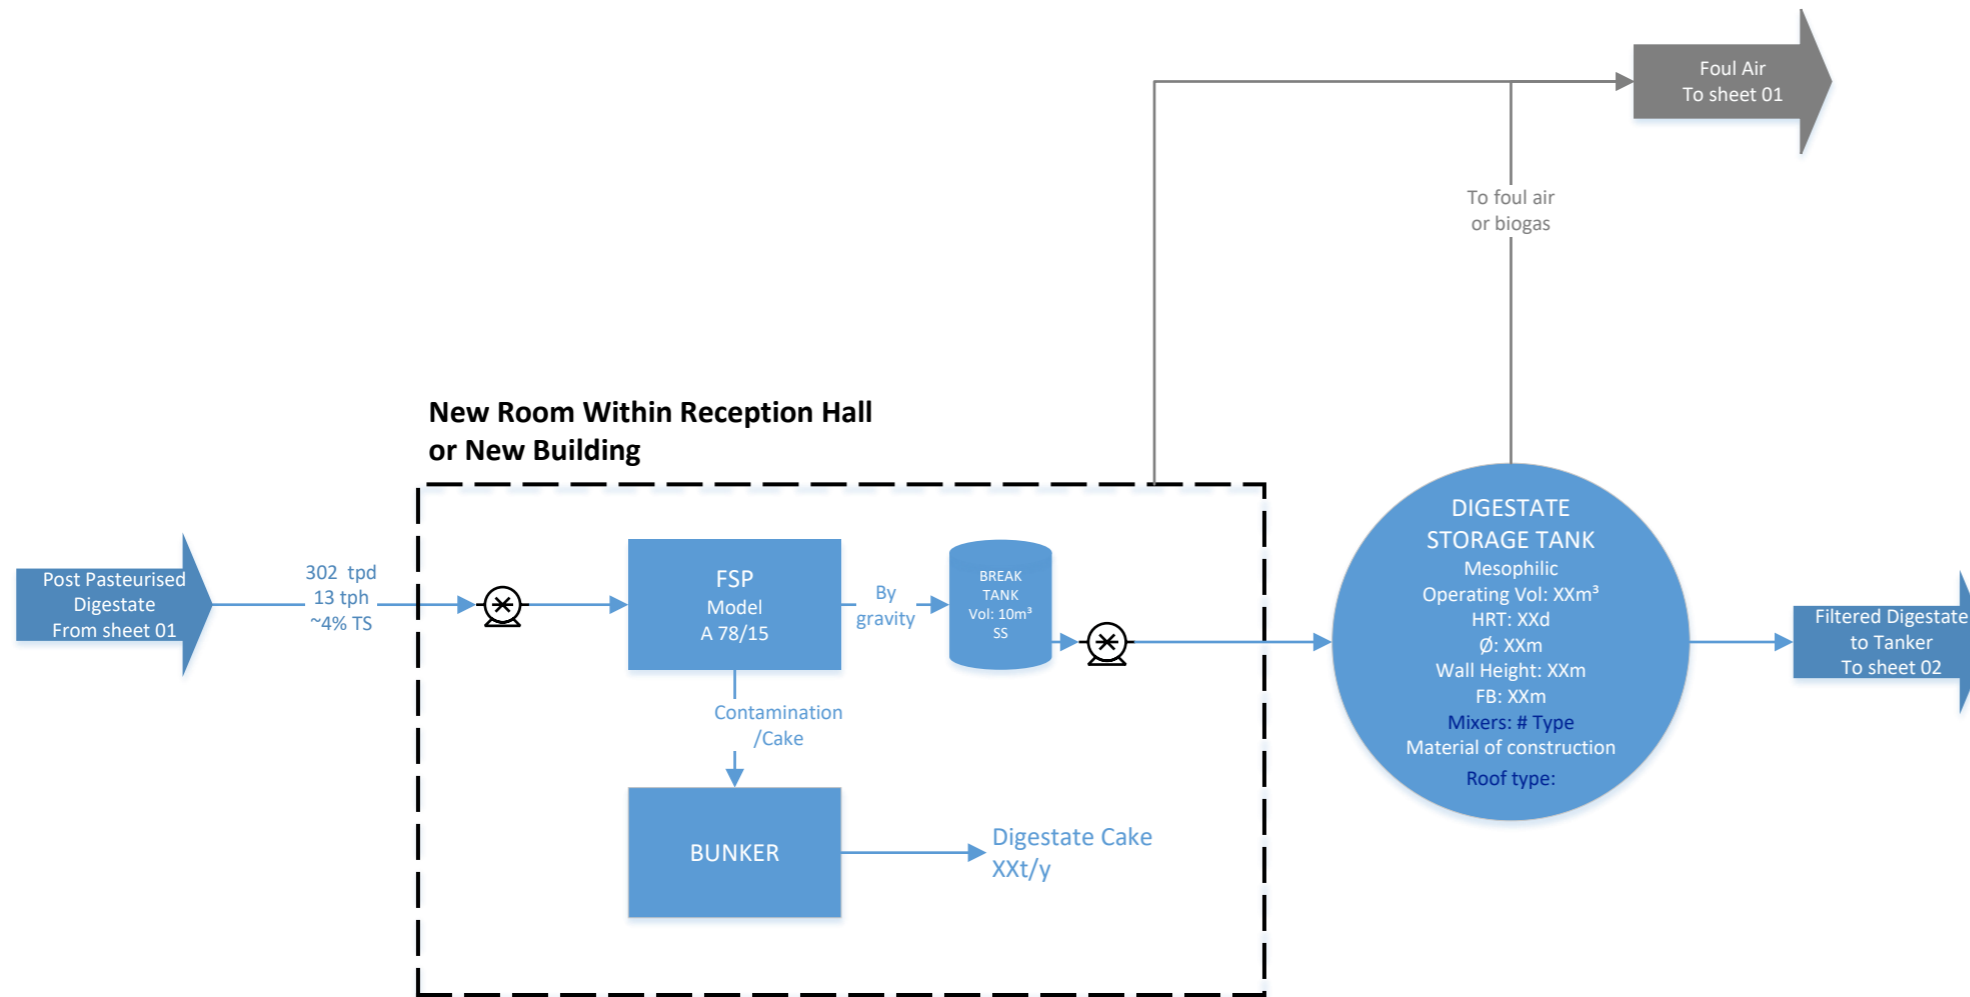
Foul Air
To sheet 01

To foul air
or biogas

New Room Within Reception Hall
or New Building

Post Pasteurised
Digestate
From sheet 01

302 tpd
13 tph
~4% TS

FSP
Model
A 78/15

By
gravity

BREAK
TANK
Vol: 10m³
SS

Contamination
/Cake

BUNKER

Digestate Cake
XXt/y

DIGESTATE
STORAGE TANK
Mesophilic
Operating Vol: XXm³
HRT: XXd
Ø: XXm
Wall Height: XXm
FB: XXm
Mixers: # Type
Material of construction
Roof type:

Filtered Digestate
to Tanker
To sheet 02